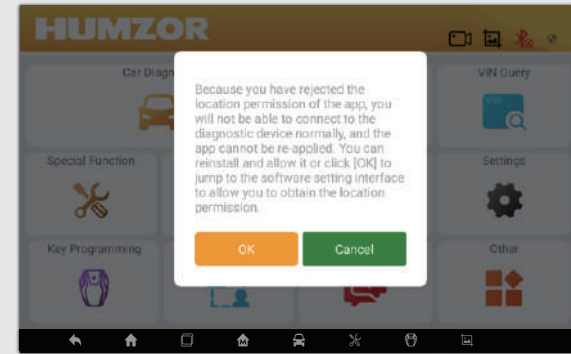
HUMZOR

Car Diag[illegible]

VIN Query

Special Function

Settings

Key Programming

Other

Because you have rejected the location permission of the app, you will not be able to connect to the diagnostic device normally, and the app cannot be re-applied. You can reinstall and allow it or click [OK] to jump to the software setting interface to allow you to obtain the location permission.

OK

Cancel